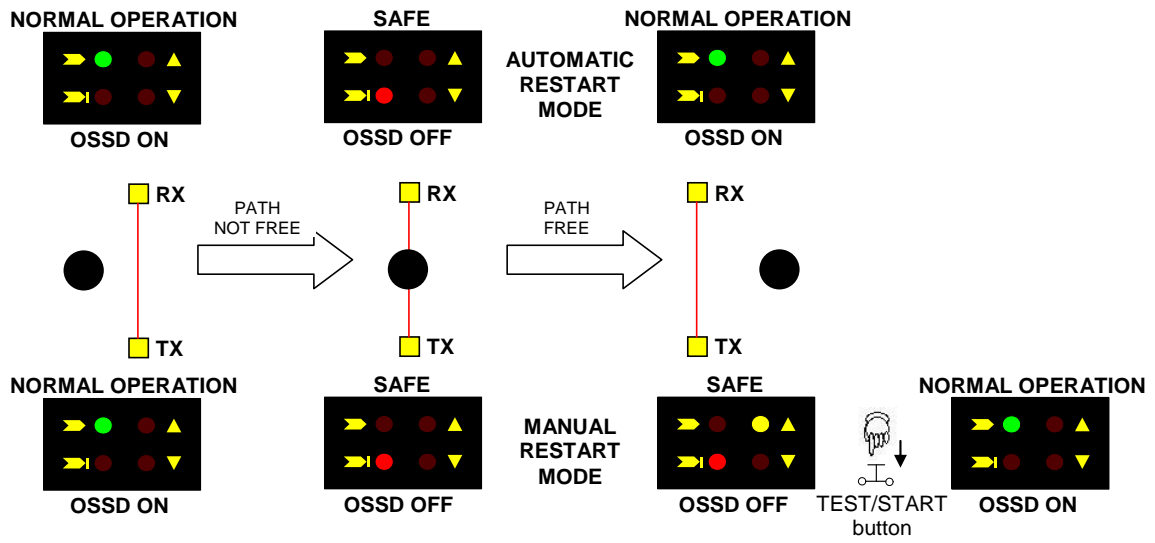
NORMAL OPERATION

OSSD ON

SAFE

OSSD OFF

AUTOMATIC RESTART MODE

NORMAL OPERATION

OSSD ON

RX

TX

PATH NOT FREE

RX

TX

PATH FREE

RX

TX

NORMAL OPERATION

OSSD ON

SAFE

OSSD OFF

MANUAL RESTART MODE

SAFE

OSSD OFF

TEST/START button

NORMAL OPERATION

OSSD ON